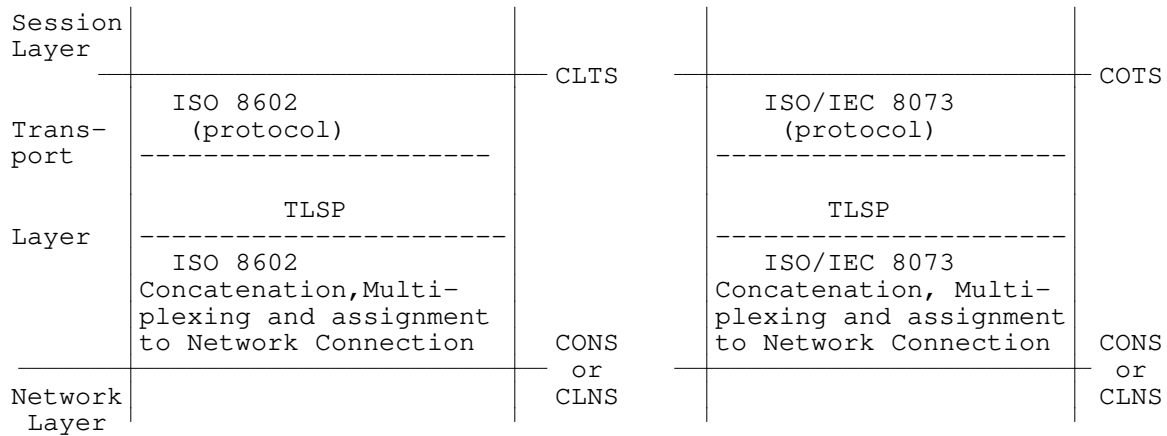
Session Layer

CLTS

COTS

Transport Layer

ISO 8602 (protocol)

TLSP

ISO 8602 Concatenation,Multiplexing and assignment to Network Connection

ISO/IEC 8073 (protocol)

TLSP

ISO/IEC 8073 Concatenation, Multiplexing and assignment to Network Connection

CONS or CLNS

CONS or CLNS

Network Layer